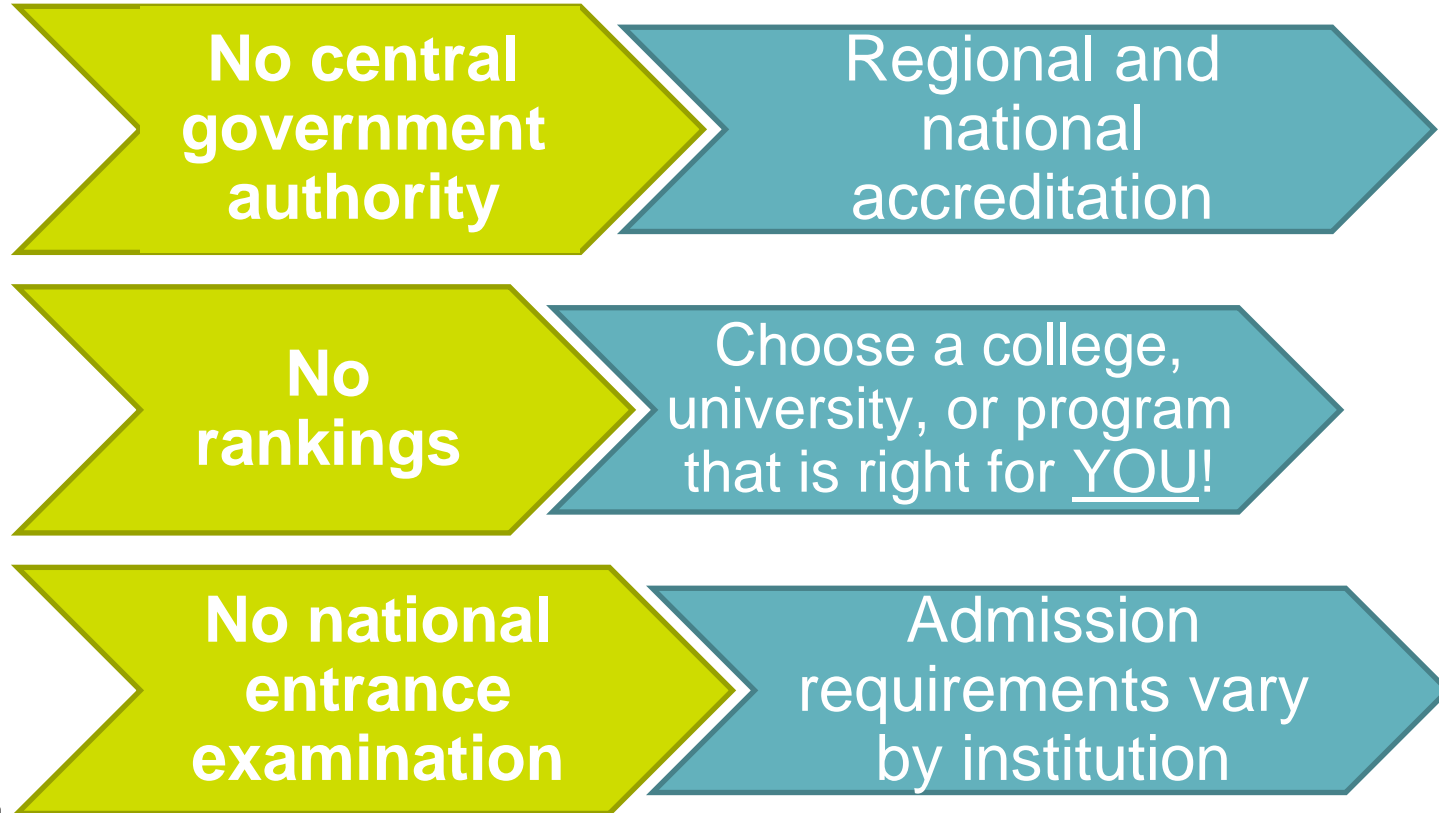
No central government authority

Regional and national accreditation

No rankings

Choose a college, university, or program that is right for YOU!

No national entrance examination

Admission requirements vary by institution